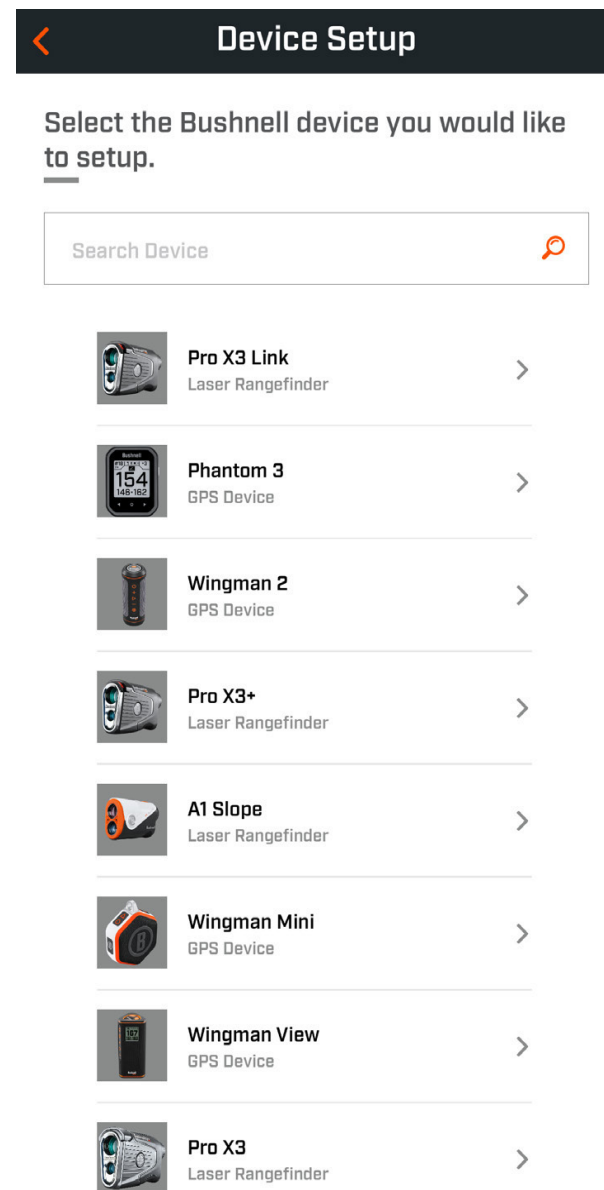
Device Setup

Select the Bushnell device you would like to setup.

Search Device

Pro X3 Link
Laser Rangefinder

Bushnell
154
148-162

Phantom 3
GPS Device

Wingman 2
GPS Device

Pro X3+
Laser Rangefinder

A1 Slope
Laser Rangefinder

Wingman Mini
GPS Device

187

Wingman View
GPS Device

Pro X3
Laser Rangefinder